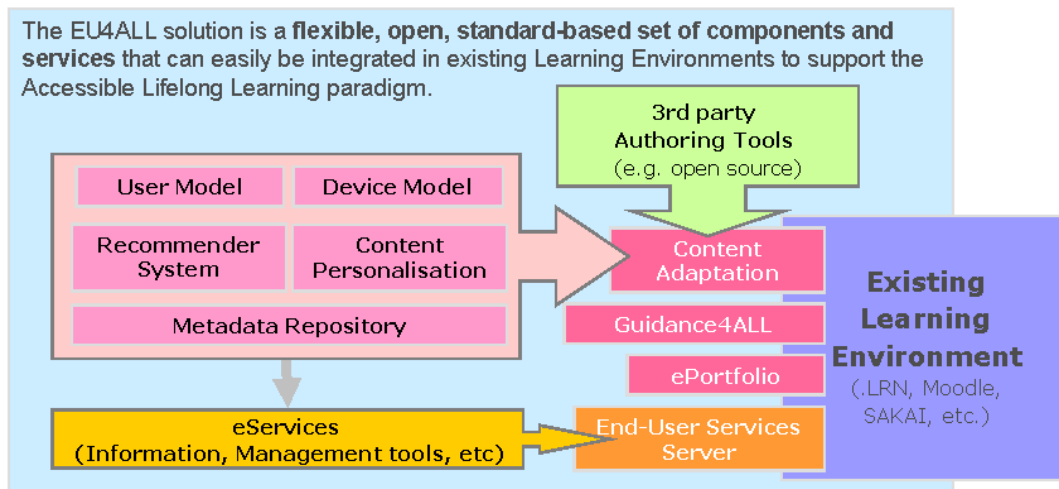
The EU4ALL solution is a **flexible, open, standard-based set of components and services** that can easily be integrated in existing Learning Environments to support the Accessible Lifelong Learning paradigm.

3rd party Authoring Tools (e.g. open source)

User Model

Device Model

Recommender System

Content Personalisation

Metadata Repository

Content Adaptation

Guidance4ALL

ePortfolio

Existing Learning Environment (.LRN, Moodle, SAKAI, etc.)

eServices (Information, Management tools, etc)

End-User Services Server